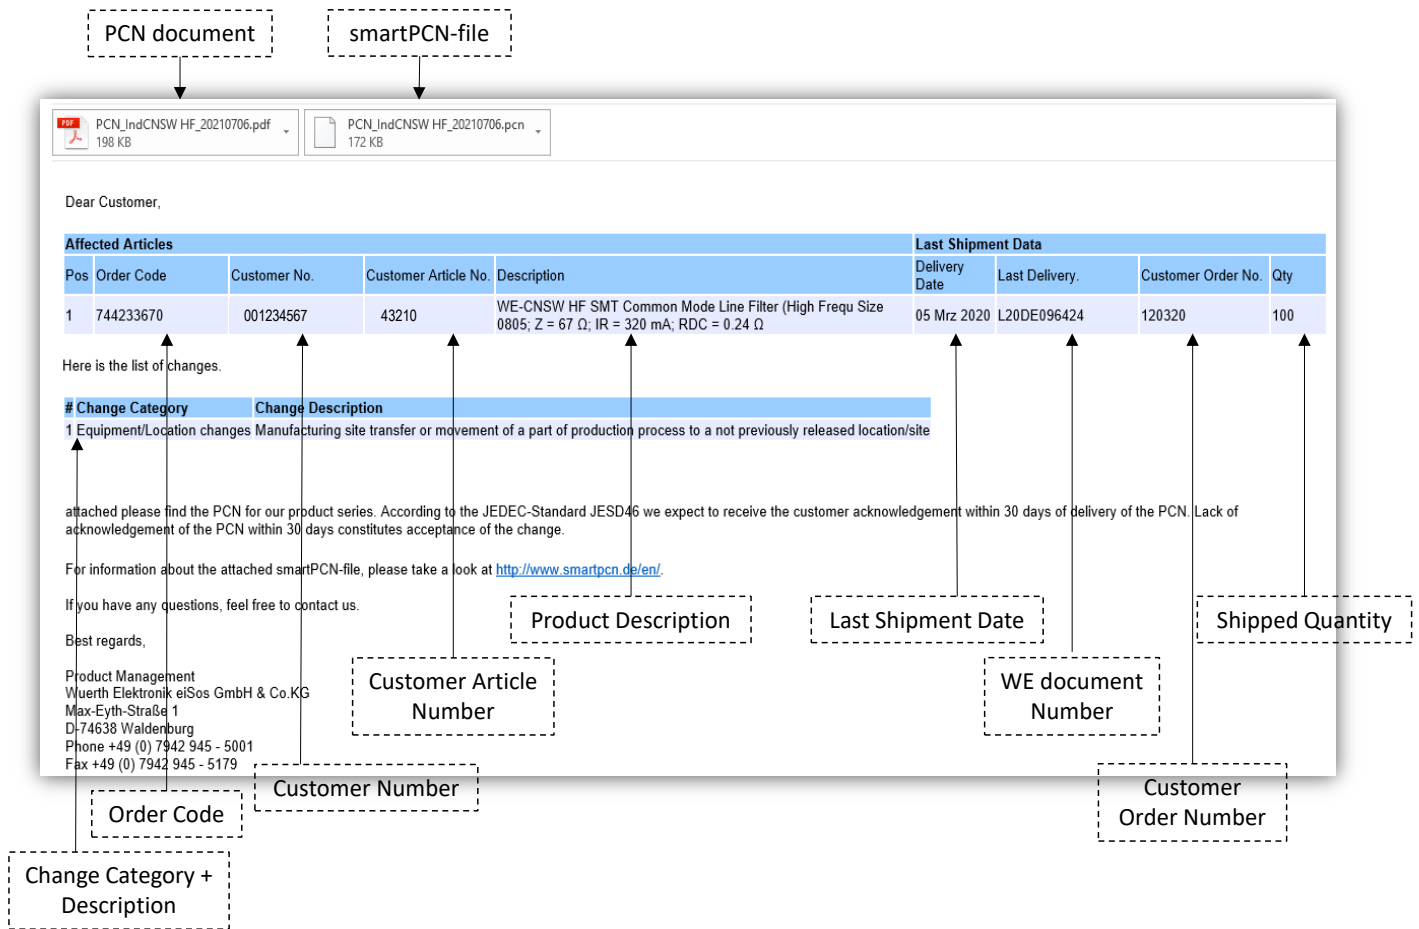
PCN document

smartPCN-file

PCN_IndCNSW HF_20210706.pdf
198 KB

PCN_IndCNSW HF_20210706.pcn
172 KB

Dear Customer,

| Affected Articles | | | | | Last Shipment Data | | | |
|---|---|---|---|---|---|---|---|---|
| Pos | Order Code | Customer No. | Customer Article No. | Description | Delivery Date | Last Delivery. | Customer Order No. | Qty |
| 1 | 744233670 | 001234567 | 43210 | WE-CNSW HF SMT Common Mode Line Filter (High Frequ Size 0805; Z = 67 Ω; IR = 320 mA; RDC = 0.24 Ω | 05 Mrz 2020 | L20DE096424 | 120320 | 100 |

Here is the list of changes.

| # | Change Category | Change Description |
|---|---|---|
| 1 | Equipment/Location changes | Manufacturing site transfer or movement of a part of production process to a not previously released location/site |

attached please find the PCN for our product series. According to the JEDEC-Standard JESD46 we expect to receive the customer acknowledgement within 30 days of delivery of the PCN. Lack of acknowledgement of the PCN within 30 days constitutes acceptance of the change.

For information about the attached smartPCN-file, please take a look at http://www.smartpcn.de/en/.

If you have any questions, feel free to contact us.

Best regards,

Product Management
Wuerth Elektronik eiSos GmbH & Co.KG
Max-Eyth-Straße 1
D-74638 Waldenburg
Phone +49 (0) 7942 945 - 5001
Fax +49 (0) 7942 945 - 5179

Product Description

Last Shipment Date

Shipped Quantity

Customer Article Number

WE document Number

Customer Number

Order Code

Customer Order Number

Change Category + Description